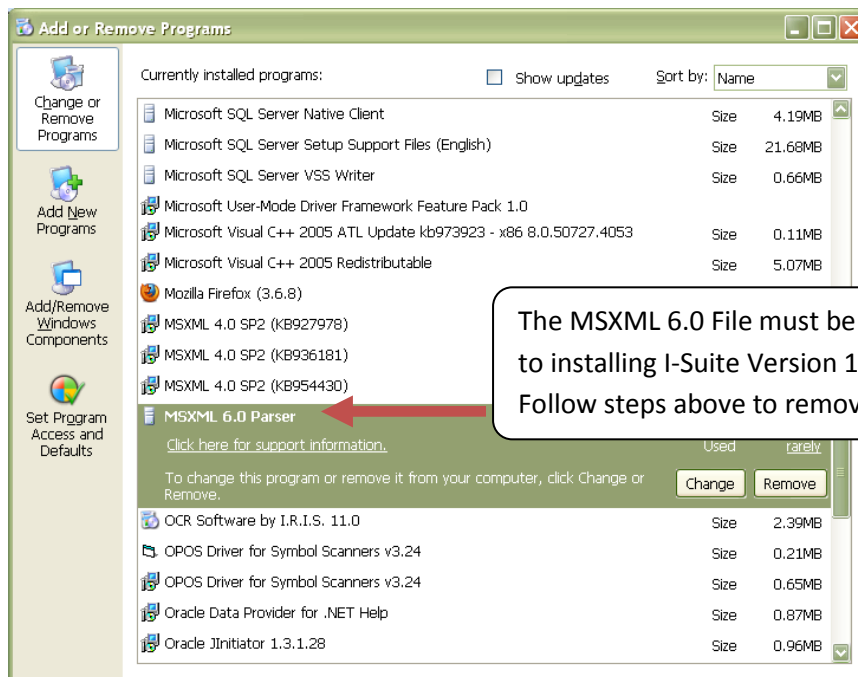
Add or Remove Programs

Change or Remove Programs

Add New Programs

Add/Remove Windows Components

Set Program Access and Defaults

Currently installed programs:

Show updates

Sort by: Name

| | | |
|---|---|---|
| Microsoft SQL Server Native Client | Size | 4.19MB |
| Microsoft SQL Server Setup Support Files (English) | Size | 21.68MB |
| Microsoft SQL Server VSS Writer | Size | 0.66MB |
| Microsoft User-Mode Driver Framework Feature Pack 1.0 | | |
| Microsoft Visual C++ 2005 ATL Update kb973923 - x86 8.0.50727.4053 | Size | 0.11MB |
| Microsoft Visual C++ 2005 Redistributable | Size | 5.07MB |
| Mozilla Firefox (3.6.8) | | |
| MSXML 4.0 SP2 (KB927978) | | |
| MSXML 4.0 SP2 (KB936181) | | |
| MSXML 4.0 SP2 (KB954430) | | |
| MSXML 6.0 Parser | | |

Click here for support information.

Used rarely

To change this program or remove it from your computer, click Change or Remove.

Change

Remove

| | | |
|---|---|---|
| OCR Software by I.R.I.S. 11.0 | Size | 2.39MB |
| OPOS Driver for Symbol Scanners v3.24 | Size | 0.21MB |
| OPOS Driver for Symbol Scanners v3.24 | Size | 0.65MB |
| Oracle Data Provider for .NET Help | Size | 0.87MB |
| Oracle JInitiator 1.3.1.28 | Size | 0.96MB |

The MSXML 6.0 File must be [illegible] to installing I-Suite Version 1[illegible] Follow steps above to remov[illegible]